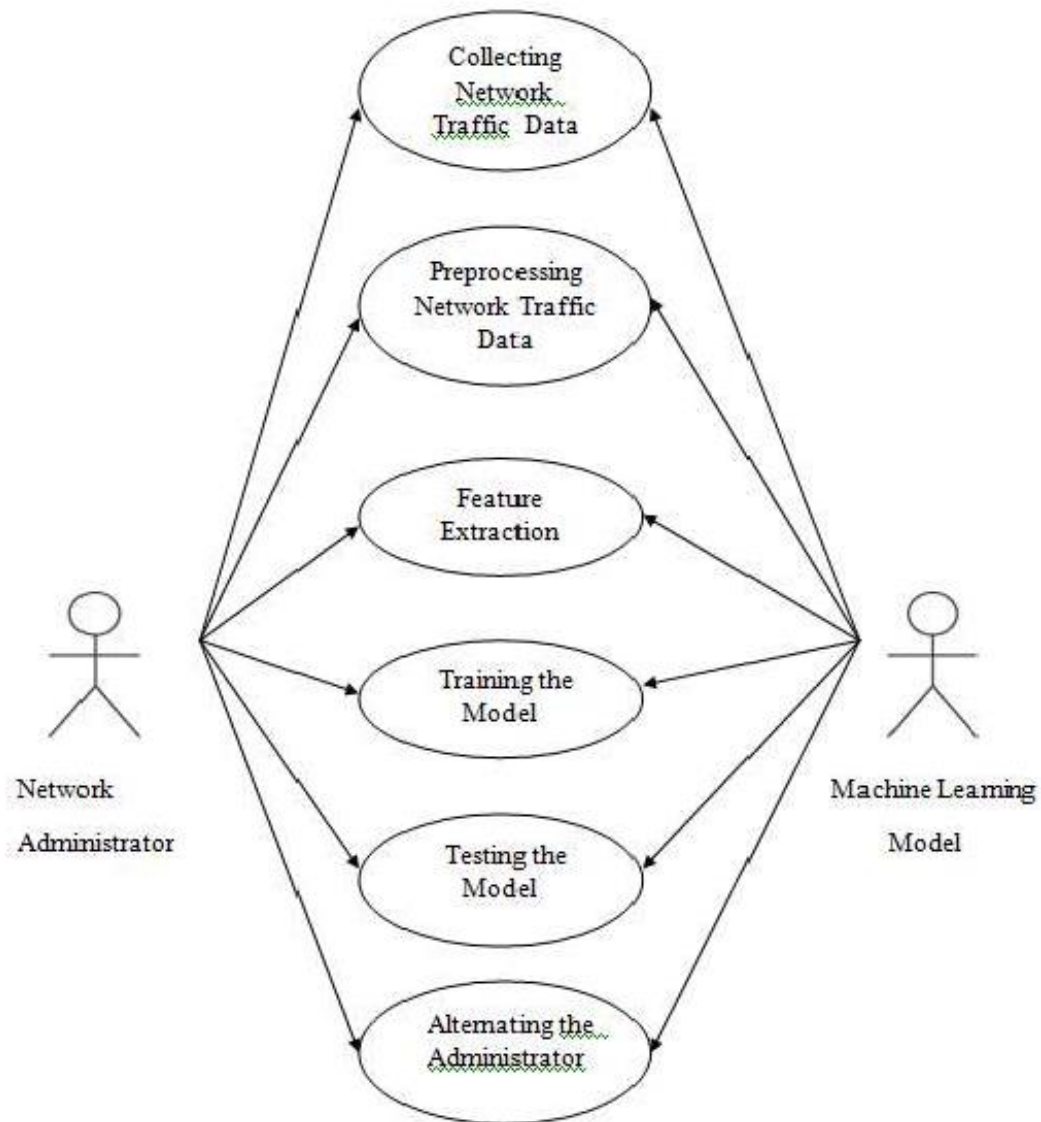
Collecting Network Traffic Data

Preprocessing Network Traffic Data

Feature Extraction

Training the Model

Testing the Model

Alternating the Administrator

Network Administrator

Machine Learning Model